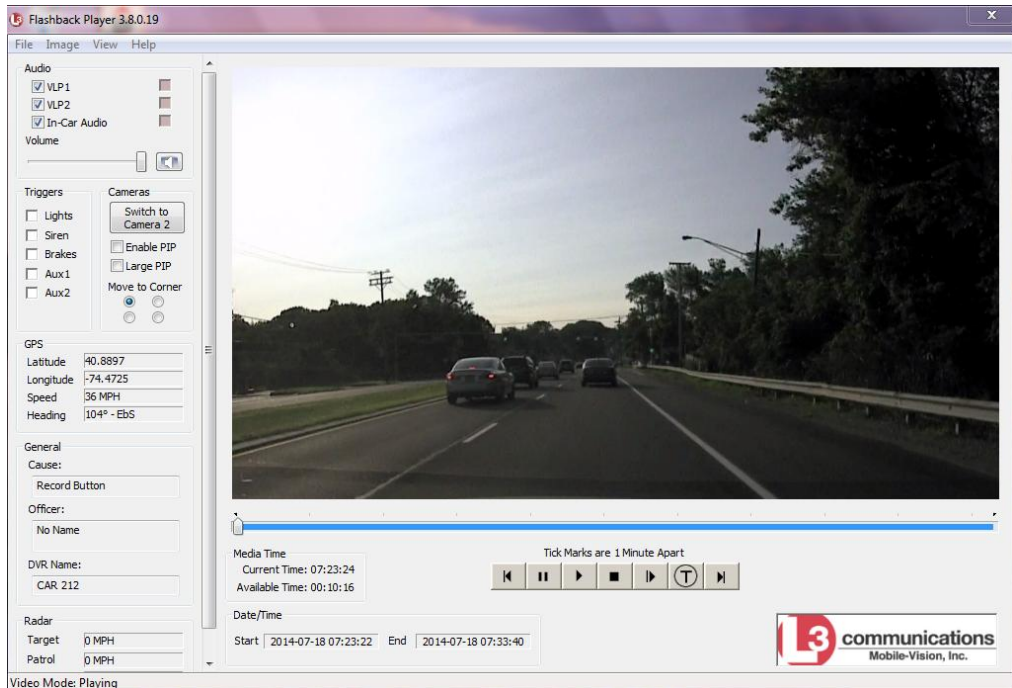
Flashback Player 3.8.0.19

File Image View Help

Audio
VLP1
VLP2
In-Car Audio
Volume

Triggers
Lights
Siren
Brakes
Aux1
Aux2

Cameras
Switch to Camera 2
Enable PIP
Large PIP
Move to Corner

GPS
Latitude 40.8897
Longitude -74.4725
Speed 36 MPH
Heading 104° - EbS

General
Cause:
Record Button
Officer:
No Name
DVR Name:
CAR 212

Radar
Target 0 MPH
Patrol 0 MPH

Media Time
Current Time: 07:23:24
Available Time: 00:10:16

Tick Marks are 1 Minute Apart

Date/Time
Start 2014-07-18 07:23:22 End 2014-07-18 07:33:40

L3 communications
Mobile-Vision, Inc.

Video Mode: Playing